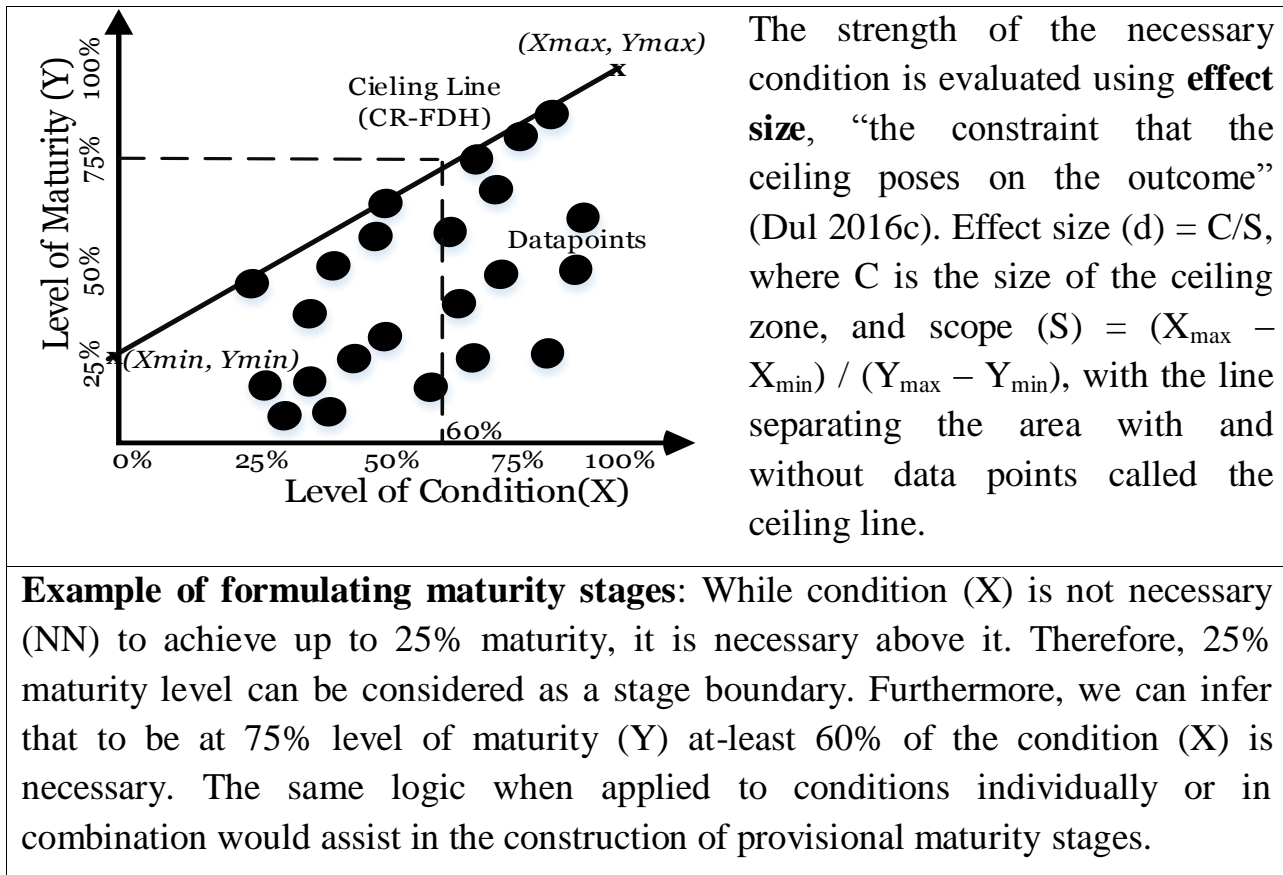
Level of Maturity (Y)

100%

75%

50%

25%

(Xmax, Ymax)

x

Cieling Line (CR-FDH)

Datapoints

(Xmin, Ymin)

60%

0%

25%

50%

75%

100%

Level of Condition(X)

The strength of the necessary condition is evaluated using **effect size**, "the constraint that the ceiling poses on the outcome" (Dul 2016c). Effect size (d) = C/S, where C is the size of the ceiling zone, and scope (S) = ($X_{max}$ – $X_{min}$) / ($Y_{max}$ – $Y_{min}$), with the line separating the area with and without data points called the ceiling line.

**Example of formulating maturity stages**: While condition (X) is not necessary (NN) to achieve up to 25% maturity, it is necessary above it. Therefore, 25% maturity level can be considered as a stage boundary. Furthermore, we can infer that to be at 75% level of maturity (Y) at-least 60% of the condition (X) is necessary. The same logic when applied to conditions individually or in combination would assist in the construction of provisional maturity stages.